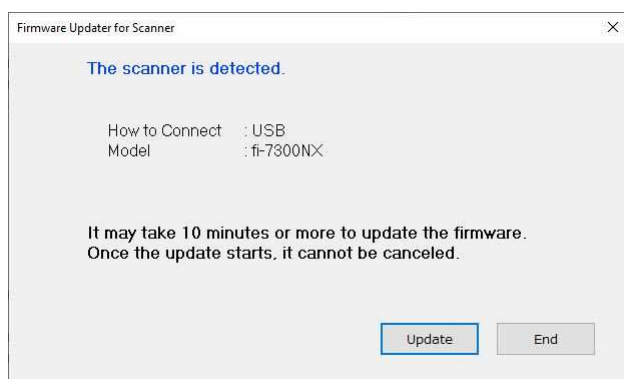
Firmware Updater for Scanner

×

The scanner is detected.

How to Connect : USB
Model : fi-7300NX

It may take 10 minutes or more to update the firmware.
Once the update starts, it cannot be canceled.

Update

End